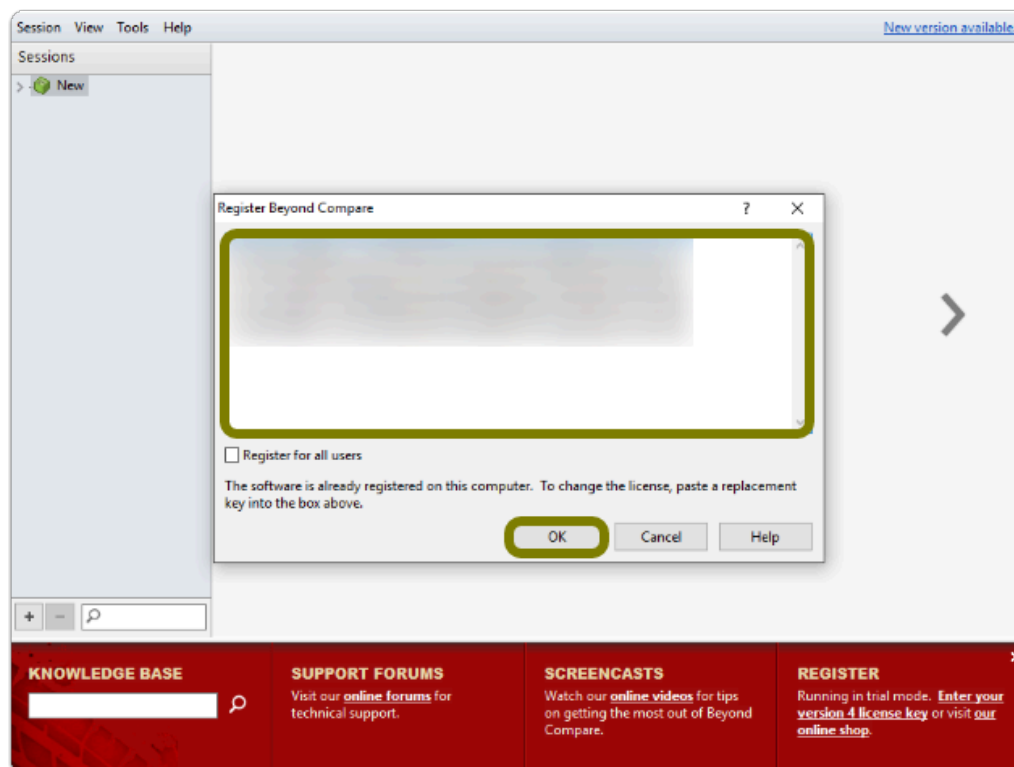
Session View Tools Help

New version available

Sessions

New

Register Beyond Compare

?

✕

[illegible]

Register for all users

The software is already registered on this computer. To change the license, paste a replacement key into the box above.

OK

Cancel

Help

+

−

KNOWLEDGE BASE

SUPPORT FORUMS

Visit our online forums for technical support.

SCREENCASTS

Watch our online videos for tips on getting the most out of Beyond Compare.

REGISTER

Running in trial mode. Enter your version 4 license key or visit our online shop.